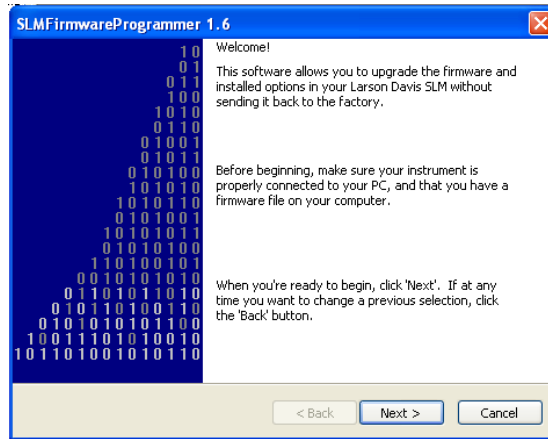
SLMFirmwareProgrammer 1.6

10
01
011
100
1010
0110
01001
01011
010100
101010
1010110
1010101
10101011
01010100
110100101
001010101
0110101110
0101101001
0101010101
1001110100
10110100101
10110100101

Welcome!

This software allows you to upgrade the firmware and installed options in your Larson Davis SLM without sending it back to the factory.

Before beginning, make sure your instrument is properly connected to your PC, and that you have a firmware file on your computer.

When you're ready to begin, click 'Next'. If at any time you want to change a previous selection, click the 'Back' button.

< Back Next > Cancel